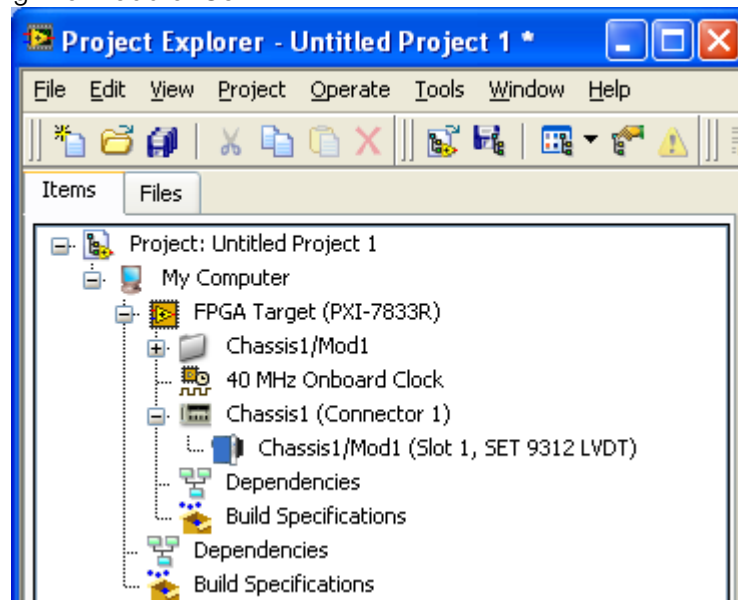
Project Explorer - Untitled Project 1 *

File Edit View Project Operate Tools Window Help

Items Files

Project: Untitled Project 1
My Computer
FPGA Target (PXI-7833R)
Chassis1/Mod1
40 MHz Onboard Clock
Chassis1 (Connector 1)
Chassis1/Mod1 (Slot 1, SET 9312 LVDT)
Dependencies
Build Specifications
Dependencies
Build Specifications